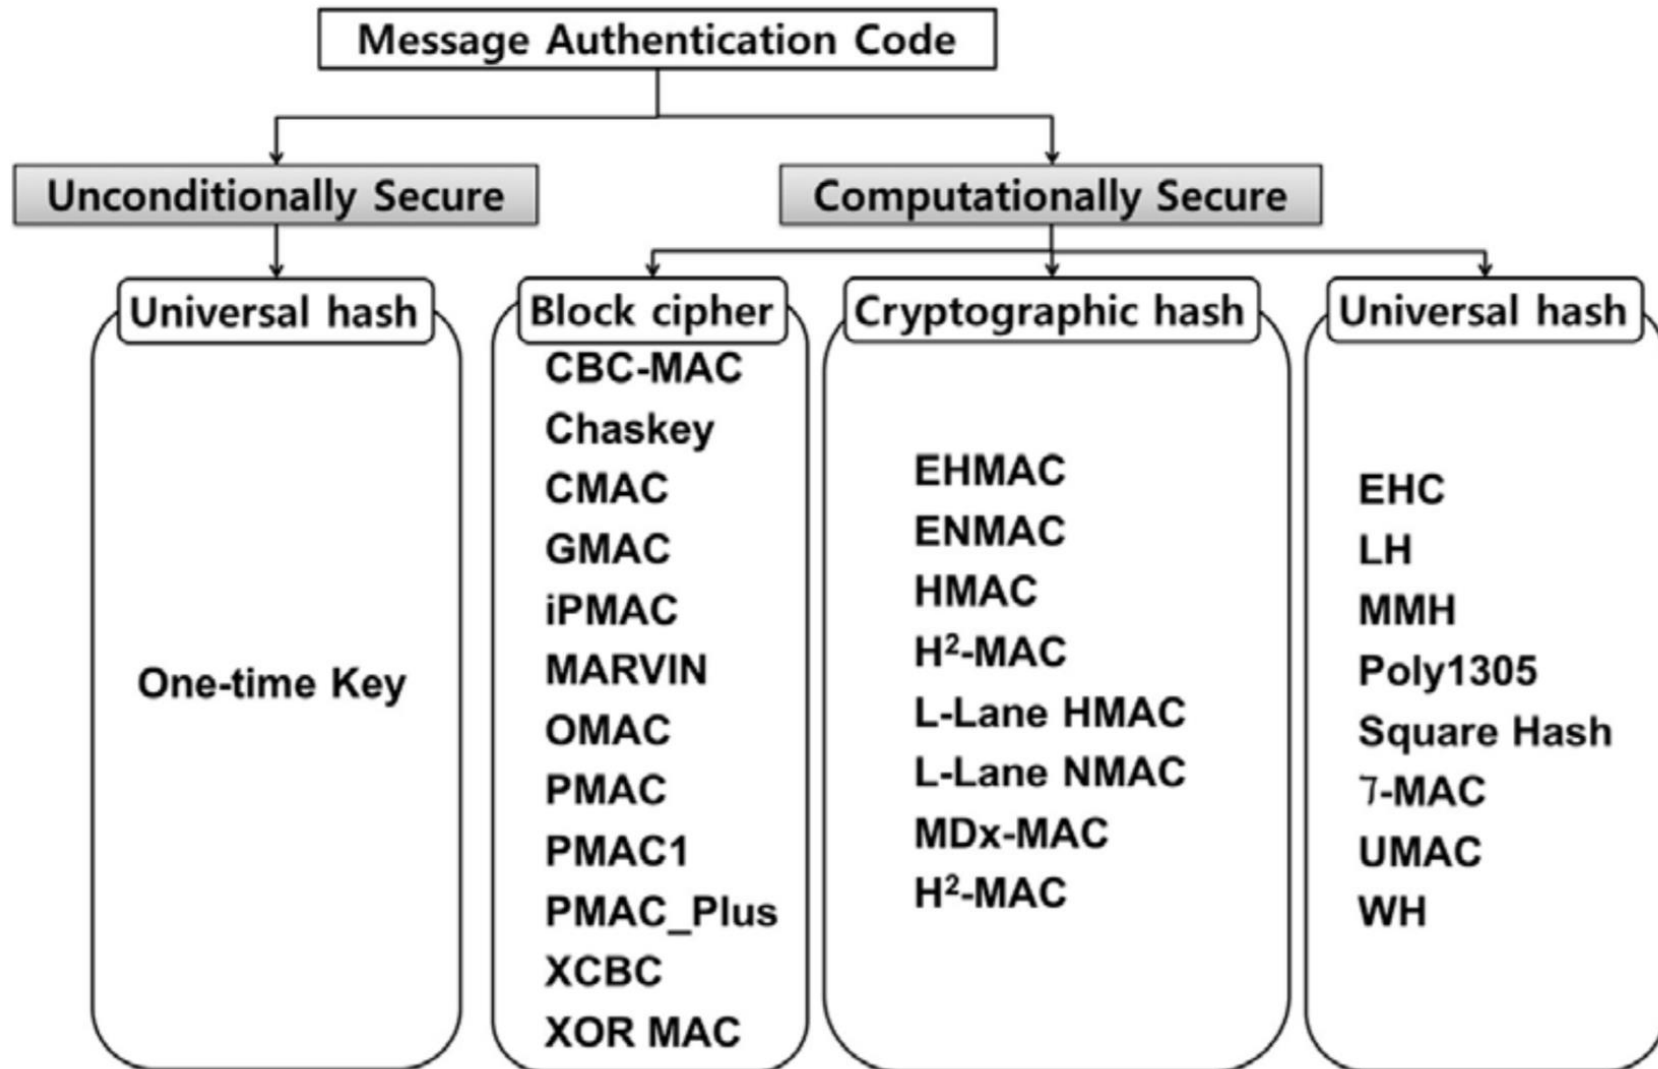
Message Authentication Code

Unconditionally Secure

Computationally Secure

Universal hash

One-time Key

Block cipher

CBC-MAC
Chaskey
CMAC
GMAC
iPMAC
MARVIN
OMAC
PMAC
PMAC1
PMAC_Plus
XCBC
XOR MAC

Cryptographic hash

EHMAC
ENMAC
HMAC
$H^2$-MAC
L-Lane HMAC
L-Lane NMAC
MDx-MAC
$H^2$-MAC

Universal hash

EHC
LH
MMH
Poly1305
Square Hash
7-MAC
UMAC
WH